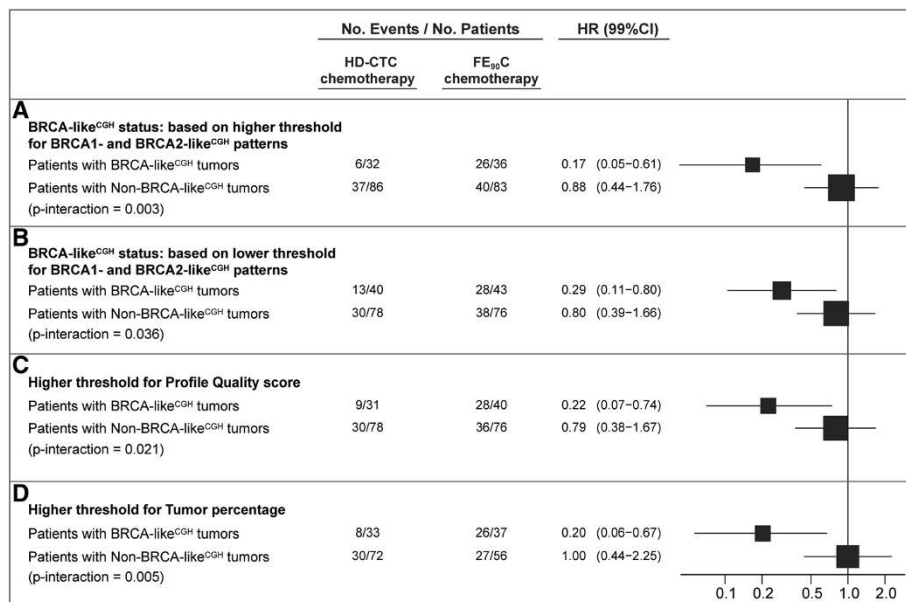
| | No. Events / No. Patients | | HR (99%CI) |
|---|---|---|---|
| | HD-CTC chemotherapy | FE$_{90}$C chemotherapy | |
| **A** | | | |
| **BRCA-like$^{CGH}$ status: based on higher threshold for BRCA1- and BRCA2-like$^{CGH}$ patterns** | | | |
| Patients with BRCA-like$^{CGH}$ tumors | 6/32 | 26/36 | 0.17 (0.05−0.61) |
| Patients with Non-BRCA-like$^{CGH}$ tumors | 37/86 | 40/83 | 0.88 (0.44−1.76) |
| (p-interaction = 0.003) | | | |
| **B** | | | |
| **BRCA-like$^{CGH}$ status: based on lower threshold for BRCA1- and BRCA2-like$^{CGH}$ patterns** | | | |
| Patients with BRCA-like$^{CGH}$ tumors | 13/40 | 28/43 | 0.29 (0.11−0.80) |
| Patients with Non-BRCA-like$^{CGH}$ tumors | 30/78 | 38/76 | 0.80 (0.39−1.66) |
| (p-interaction = 0.036) | | | |
| **C** | | | |
| **Higher threshold for Profile Quality score** | | | |
| Patients with BRCA-like$^{CGH}$ tumors | 9/31 | 28/40 | 0.22 (0.07−0.74) |
| Patients with Non-BRCA-like$^{CGH}$ tumors | 30/78 | 36/76 | 0.79 (0.38−1.67) |
| (p-interaction = 0.021) | | | |
| **D** | | | |
| **Higher threshold for Tumor percentage** | | | |
| Patients with BRCA-like$^{CGH}$ tumors | 8/33 | 26/37 | 0.20 (0.06−0.67) |
| Patients with Non-BRCA-like$^{CGH}$ tumors | 30/72 | 27/56 | 1.00 (0.44−2.25) |
| (p-interaction = 0.005) | | | |

0.1 0.2 0.5 1.0 2.0